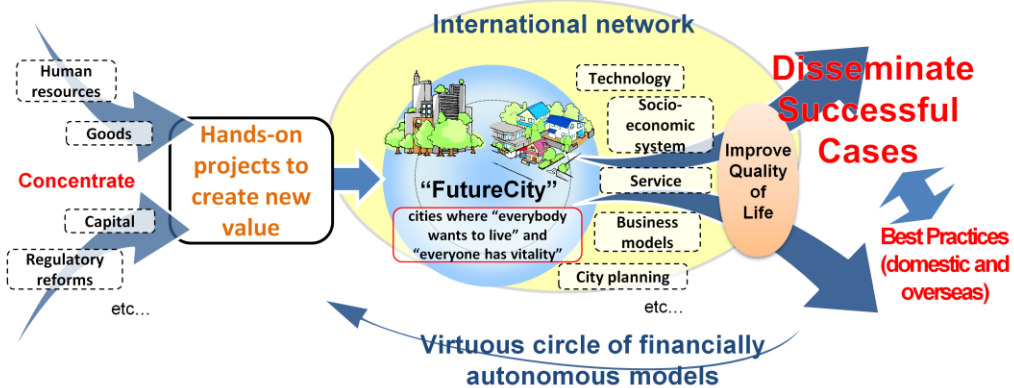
International network

Human resources

Goods

Concentrate

Capital

Regulatory reforms

etc…

Hands-on projects to create new value

"FutureCity"

cities where "everybody wants to live" and "everyone has vitality"

Technology

Socio-economic system

Service

Business models

City planning

etc…

Improve Quality of Life

Disseminate Successful Cases

Best Practices (domestic and overseas)

Virtuous circle of financially autonomous models